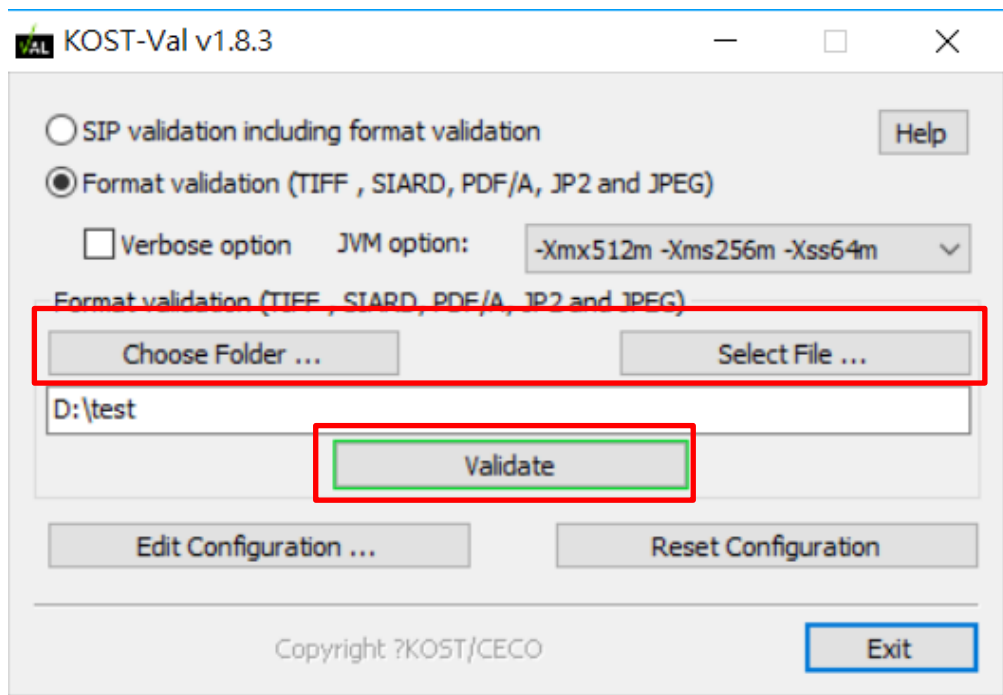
VAL KOST-Val v1.8.3

SIP validation including format validation

Help

Format validation (TIFF , SIARD, PDF/A, JP2 and JPEG)

Verbose option

JVM option:

-Xmx512m -Xms256m -Xss64m

Format validation (TIFF , SIARD, PDF/A, JP2 and JPEG)

Choose Folder ...

Select File ...

D:\test

Validate

Edit Configuration ...

Reset Configuration

Copyright ?KOST/CECO

Exit